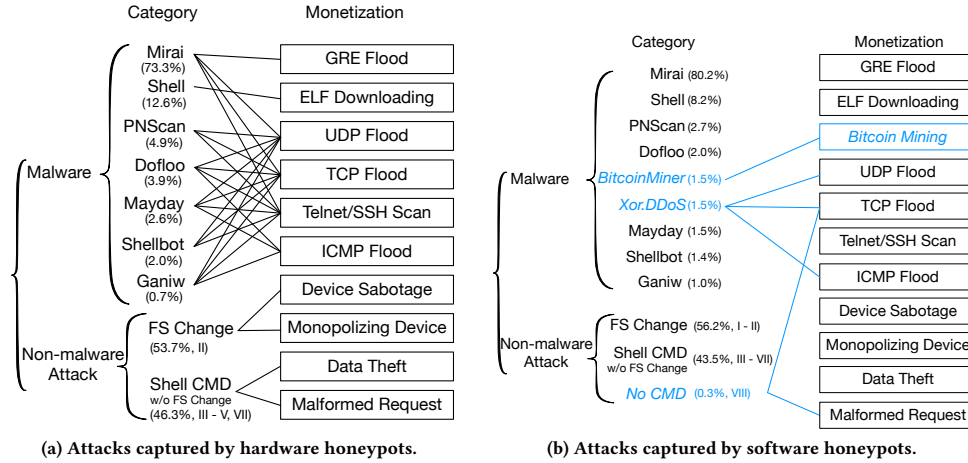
Category

Monetization

Malware

Mirai (73.3%)

Shell (12.6%)

PNScan (4.9%)

Dofloo (3.9%)

Mayday (2.6%)

Shellbot (2.0%)

Ganiw (0.7%)

Non-malware Attack

FS Change (53.7%, II)

Shell CMD w/o FS Change (46.3%, III - V, VII)

GRE Flood

ELF Downloading

UDP Flood

TCP Flood

Telnet/SSH Scan

ICMP Flood

Device Sabotage

Monopolizing Device

Data Theft

Malformed Request

(a) Attacks captured by hardware honeypots.

Category

Monetization

Malware

Mirai (80.2%)

Shell (8.2%)

PNScan (2.7%)

Dofloo (2.0%)

BitcoinMiner (1.5%)

Xor.DDoS (1.5%)

Mayday (1.5%)

Shellbot (1.4%)

Ganiw (1.0%)

Non-malware Attack

FS Change (56.2%, I - II)

Shell CMD w/o FS Change (43.5%, III - VII)

No CMD (0.3%, VIII)

GRE Flood

ELF Downloading

Bitcoin Mining

UDP Flood

TCP Flood

Telnet/SSH Scan

ICMP Flood

Device Sabotage

Monopolizing Device

Data Theft

Malformed Request

(b) Attacks captured by software honeypots.